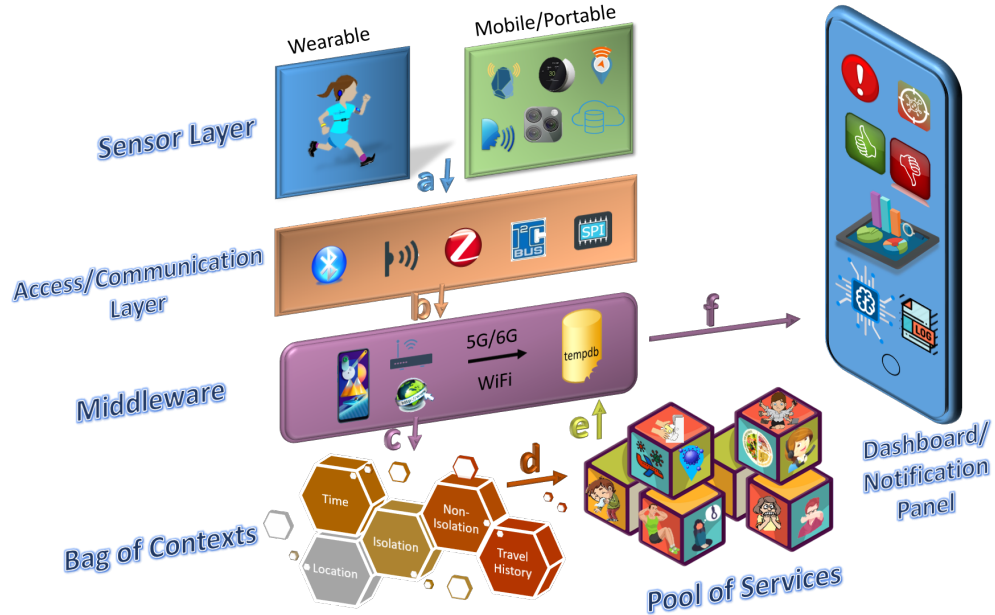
Wearable

Mobile/Portable

Sensor Layer

a

Access/Communication Layer

BUS

SPI

b

5G/6G

WiFi

tempdb

f

Middleware

c

e

d

Time

Isolation

Non-Isolation

Location

Travel History

Bag of Contexts

Pool of Services

Dashboard/ Notification Panel

LOG